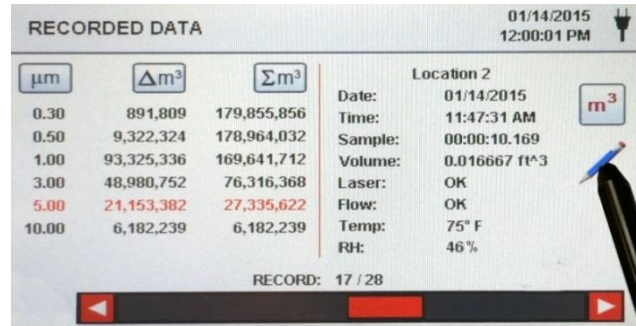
RECORDED DATA

01/14/2015
12:00:01 PM

| µm | $\Delta m^3$ | $\Sigma m^3$ |
|---|---|---|
| 0.30 | 891,809 | 179,855,856 |
| 0.50 | 9,322,324 | 178,964,032 |
| 1.00 | 93,325,336 | 169,641,712 |
| 3.00 | 48,980,752 | 76,316,368 |
| 5.00 | 21,153,382 | 27,335,622 |
| 10.00 | 6,182,239 | 6,182,239 |

Location 2

| | |
|---|---|
| Date: | 01/14/2015 |
| Time: | 11:47:31 AM |
| Sample: | 00:00:10.169 |
| Volume: | 0.016667 ft^3 |
| Laser: | OK |
| Flow: | OK |
| Temp: | 75° F |
| RH: | 46% |

$m^3$

RECORD: 17 / 28